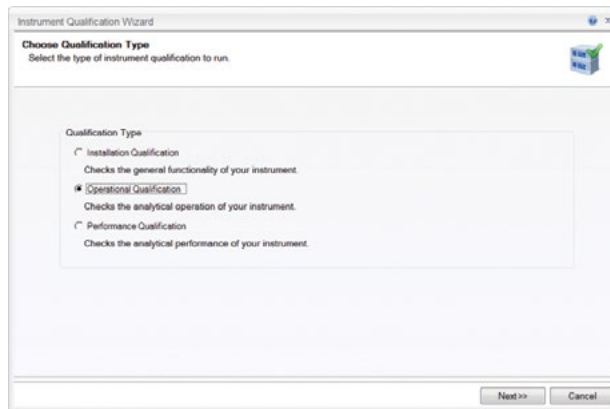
Instrument Qualification Wizard

Choose Qualification Type
Select the type of instrument qualification to run.

Qualification Type

Installation Qualification
Checks the general functionality of your instrument.

Operational Qualification
Checks the analytical operation of your instrument.

Performance Qualification
Checks the analytical performance of your instrument.

Next>>
Cancel